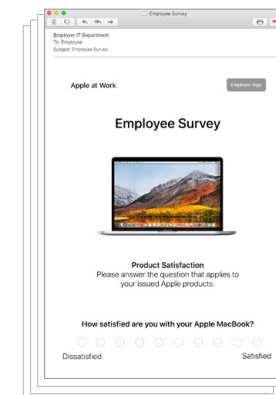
Employee Survey

Employer IT Department
To: Employee
Subject: Employee Survey

Apple at Work

Employer logo

Employee Survey

Product Satisfaction
Please answer the question that applies to your issued Apple products.

How satisfied are you with your Apple MacBook?

Dissatisfied

Satisfied